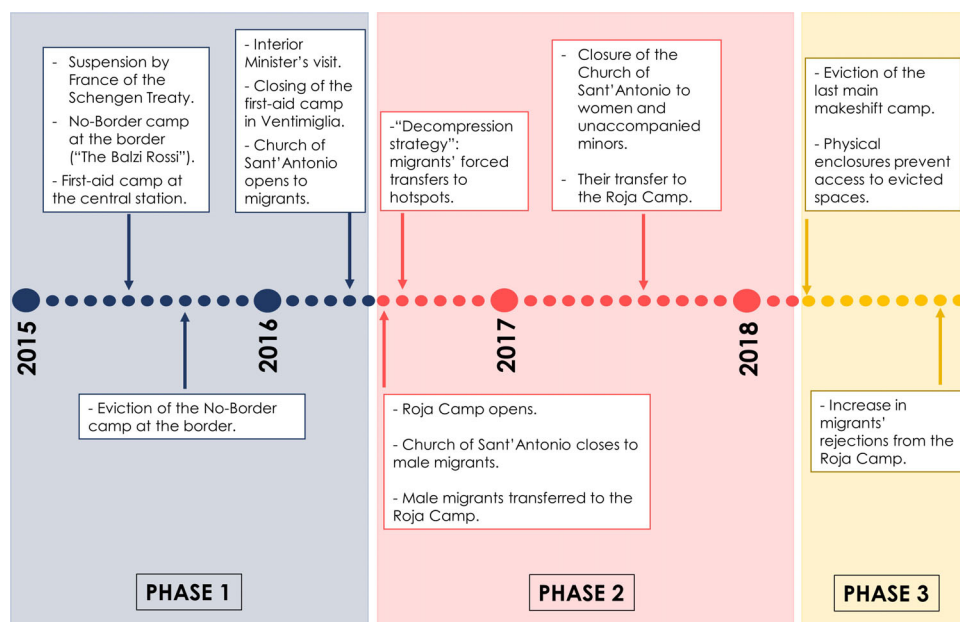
- Suspension by France of the Schengen Treaty.
- No-Border camp at the border ("The Balzi Rossi").
- First-aid camp at the central station.

- Interior Minister's visit.
- Closing of the first-aid camp in Ventimiglia.
- Church of Sant'Antonio opens to migrants.

-"Decompression strategy": migrants' forced transfers to hotspots.

- Closure of the Church of Sant'Antonio to women and unaccompanied minors.
- Their transfer to the Roja Camp.

- Eviction of the last main makeshift camp.
- Physical enclosures prevent access to evicted spaces.

2015

2016

2017

2018

- Eviction of the No-Border camp at the border.

- Roja Camp opens.
- Church of Sant'Antonio closes to male migrants.
- Male migrants transferred to the Roja Camp.

- Increase in migrants' rejections from the Roja Camp.

PHASE 1

PHASE 2

PHASE 3